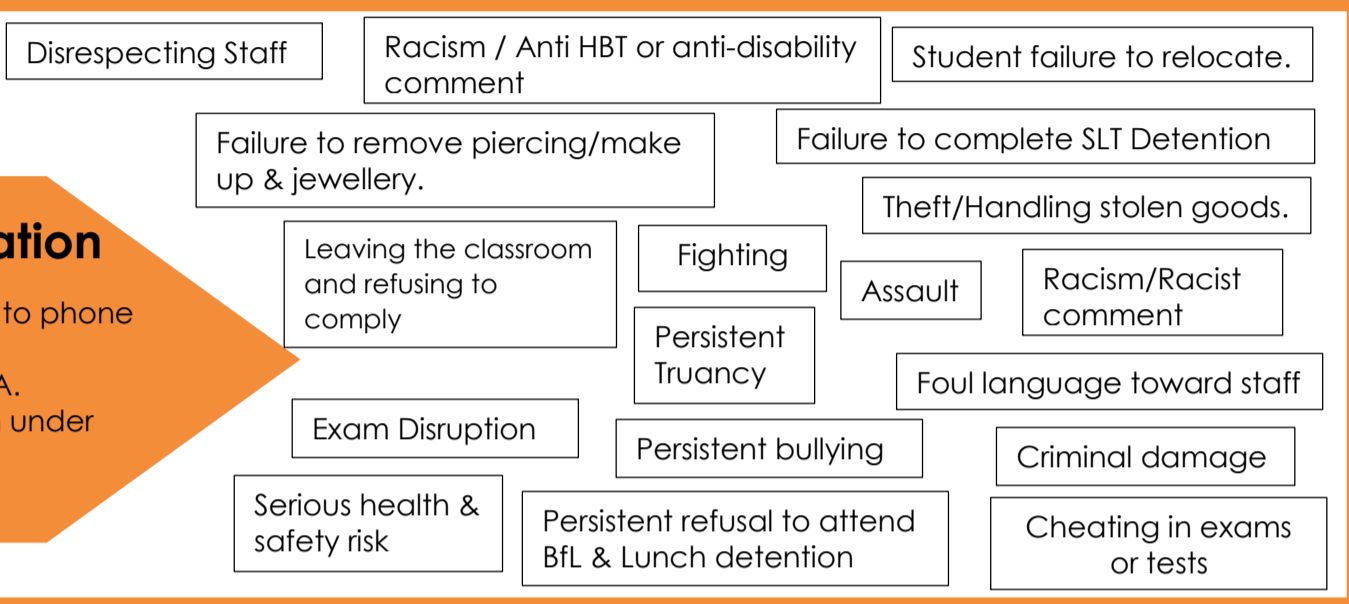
Disrespecting Staff

Racism / Anti HBT or anti-disability comment

Student failure to relocate.

Failure to remove piercing/make up & jewellery.

Failure to complete SLT Detention

Theft/Handling stolen goods.

ation

to phone

A.

under

Leaving the classroom and refusing to comply

Fighting

Assault

Racism/Racist comment

Persistent Truancy

Foul language toward staff

Exam Disruption

Persistent bullying

Criminal damage

Serious health & safety risk

Persistent refusal to attend BfL & Lunch detention

Cheating in exams or tests